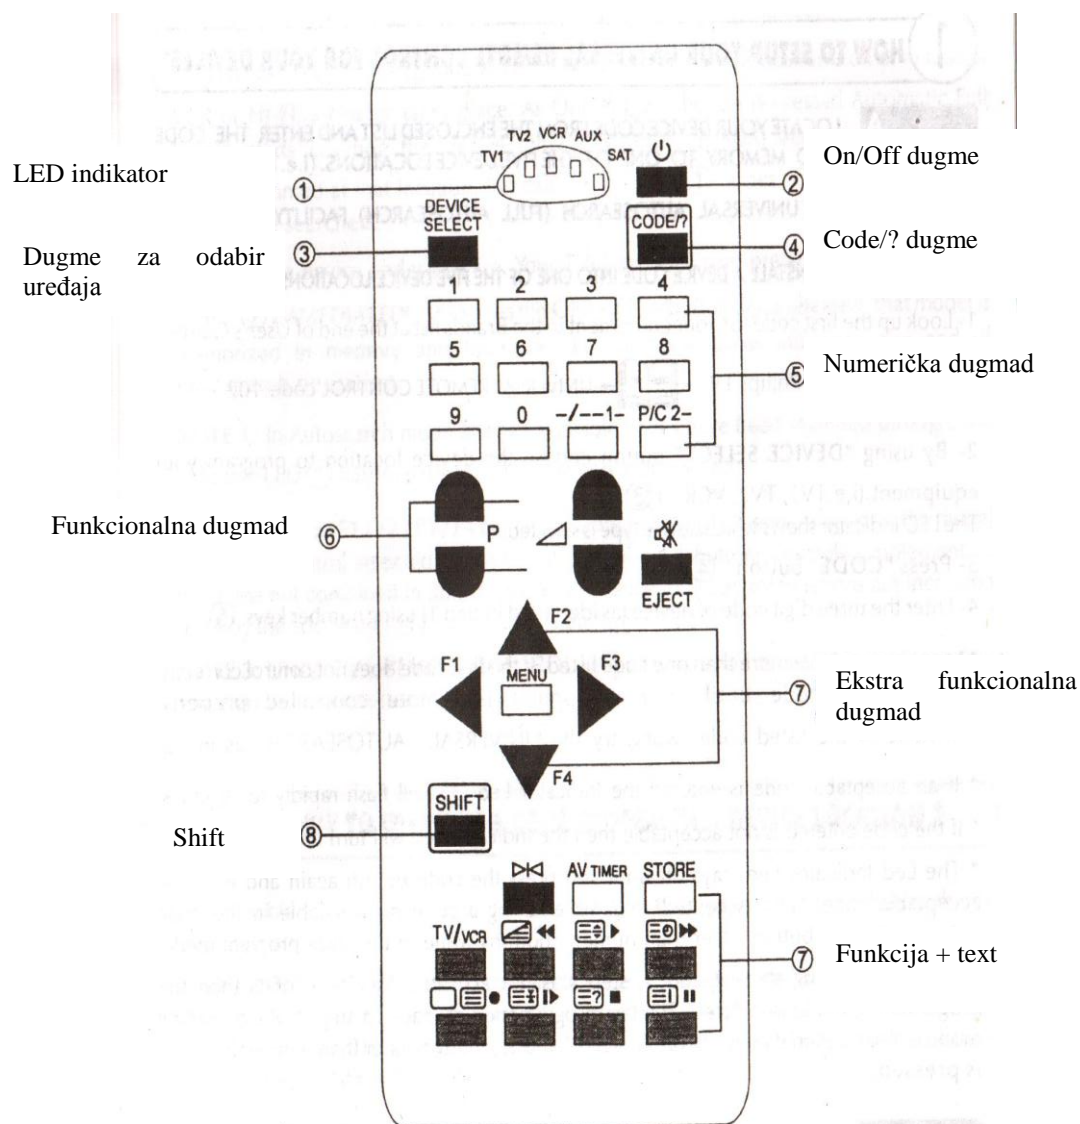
HOW TO SETUP YOUR UNIVERSAL REMOTE CONTROL FOR YOUR DEVICES

LOCATE YOUR DEVICE CODE FROM THE ENCLOSED LIST AND ENTER THE CODE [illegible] MEMORY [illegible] THE DEVICE LOCATIONS (i.e.

UNIVERSAL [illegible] SEARCH (FULL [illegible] SEARCH) FACILITY

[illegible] DEVICE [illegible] ONE OF THE FIVE DEVICE LOCATIONS

1. Look up the first code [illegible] the end of User's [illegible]

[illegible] CONTROL code 100 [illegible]

2. By using "DEVICE SELECT" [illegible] location to program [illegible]

equipment i.e. [TV], [TV2], VCR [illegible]

The LED indicator shows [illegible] type is selected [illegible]

3. Press "CODE" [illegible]

4. Enter the correct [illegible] provided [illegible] number key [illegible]

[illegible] not controlled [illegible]

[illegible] AUTOMATIC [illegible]

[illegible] flash rapidly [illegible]

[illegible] accepted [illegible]

The Led indicator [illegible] again and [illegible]

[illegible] program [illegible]

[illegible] pressed.

TV1 TV2 VCR AUX SAT

LED indikator

①

On/Off dugme

②

DEVICE SELECT

Dugme za odabir uređaja

③

CODE/?

④

Code/? dugme

1 2 3 4

5 6 7 8

9 0 -/--1- P/C 2-

⑤

Numerička dugmad

Funkcionalna dugmad

⑥

P

EJECT

F2

F1 MENU F3

F4

⑦

Ekstra funkcionalna dugmad

SHIFT

Shift

⑧

AV TIMER STORE

TV/VCR

⑦

Funkcija + text